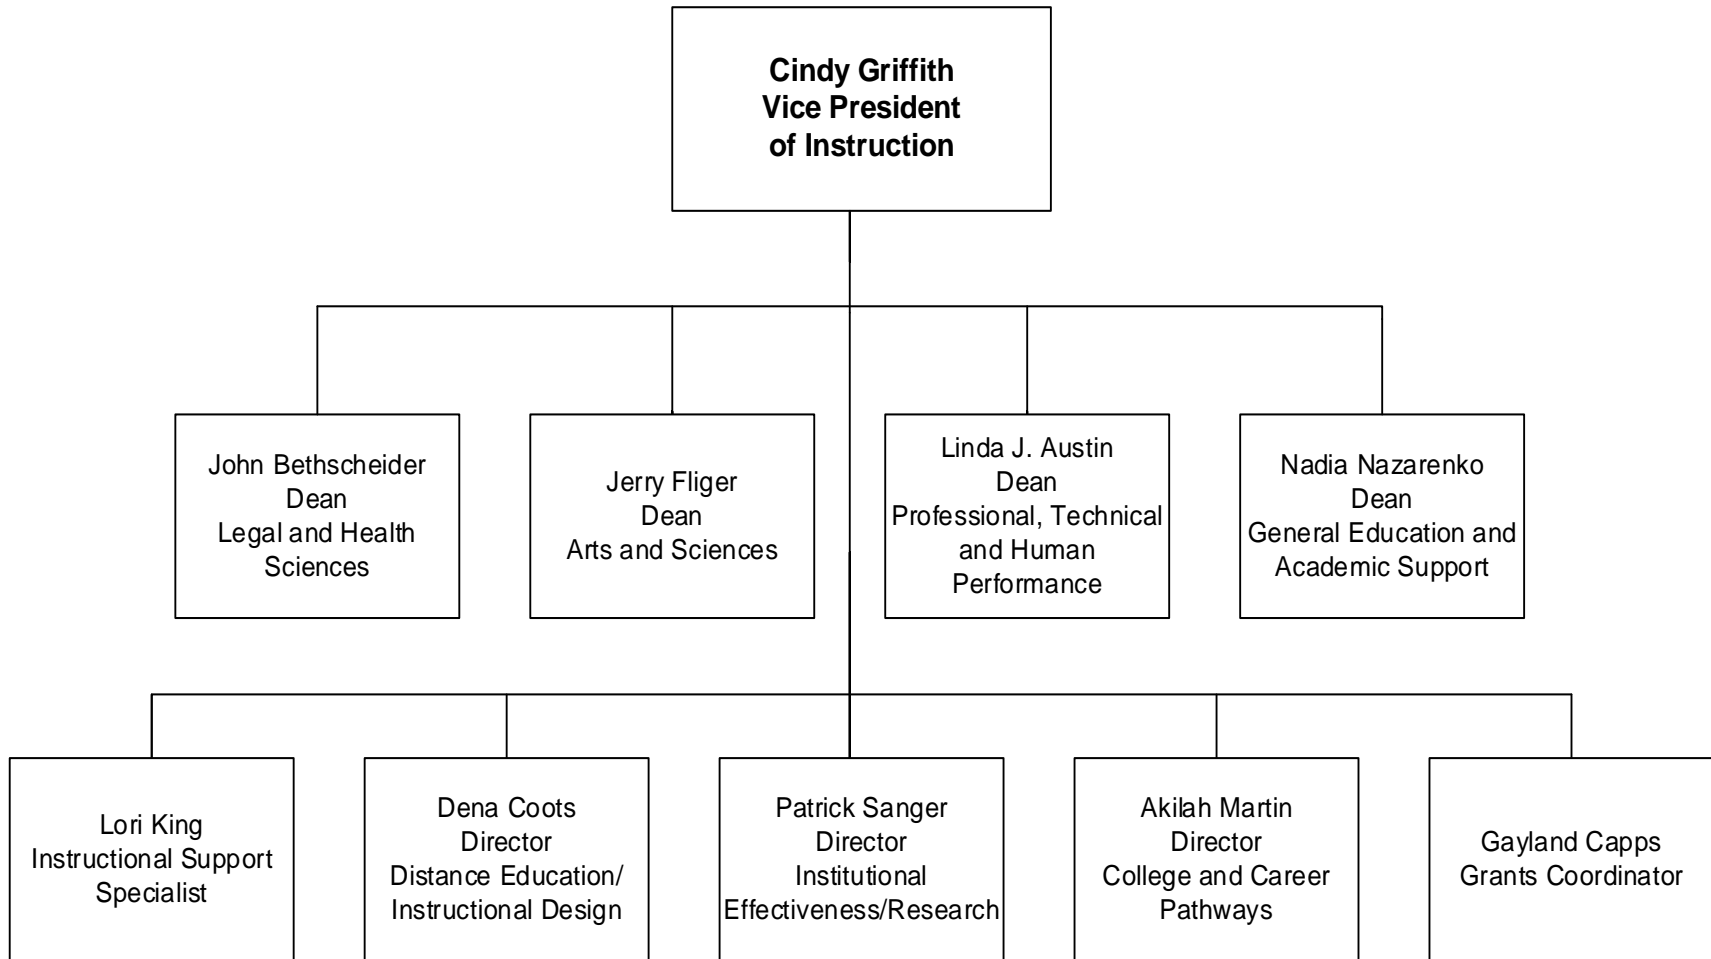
Cindy Griffith
Vice President
of Instruction

John Bethscheider
Dean
Legal and Health Sciences

Jerry Fliger
Dean
Arts and Sciences

Linda J. Austin
Dean
Professional, Technical and Human Performance

Nadia Nazarenko
Dean
General Education and Academic Support

Lori King
Instructional Support Specialist

Dena Coots
Director
Distance Education/ Instructional Design

Patrick Sanger
Director
Institutional Effectiveness/Research

Akilah Martin
Director
College and Career Pathways

Gayland Capps
Grants Coordinator